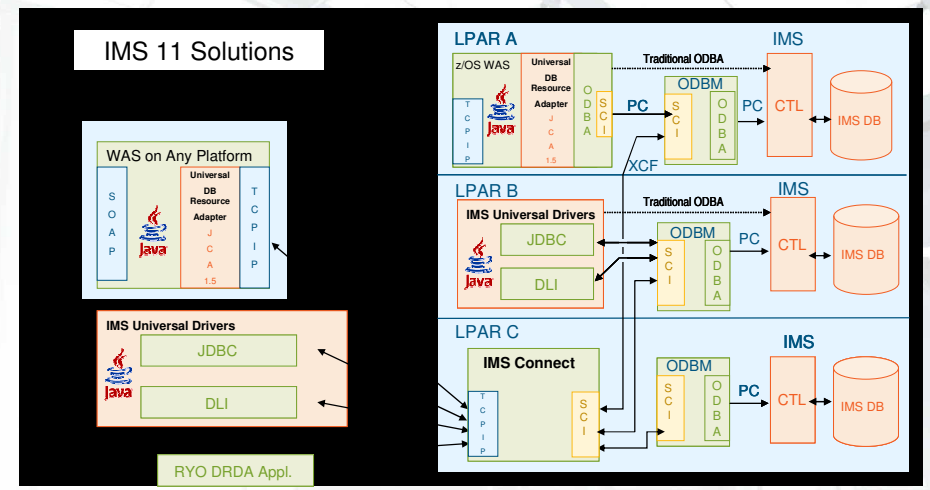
IMS 11 Solutions

WAS on Any Platform

S
O
A
P

Java

Universal
DB
Resource
Adapter
J
C
A
1.5

T
C
P
I
P

IMS Universal Drivers

Java

JDBC

DLI

RYO DRDA Appl.

LPAR A

z/OS WAS

T
C
P
I
P

Java

Universal
DB
Resource
Adapter
J
C
A
1.5

O
D
B
A

S
C
I

Traditional ODBA

IMS

ODBM

PC

S
C
I

O
D
B
A

PC

CTL

IMS DB

XCF

LPAR B

Traditional ODBA

IMS

IMS Universal Drivers

JDBC

Java

DLI

ODBM

S
C
I

O
D
B
A

PC

CTL

IMS DB

LPAR C

IMS Connect

T
C
P
I
P

S
C
I

ODBM

S
C
I

O
D
B
A

IMS

PC

CTL

IMS DB